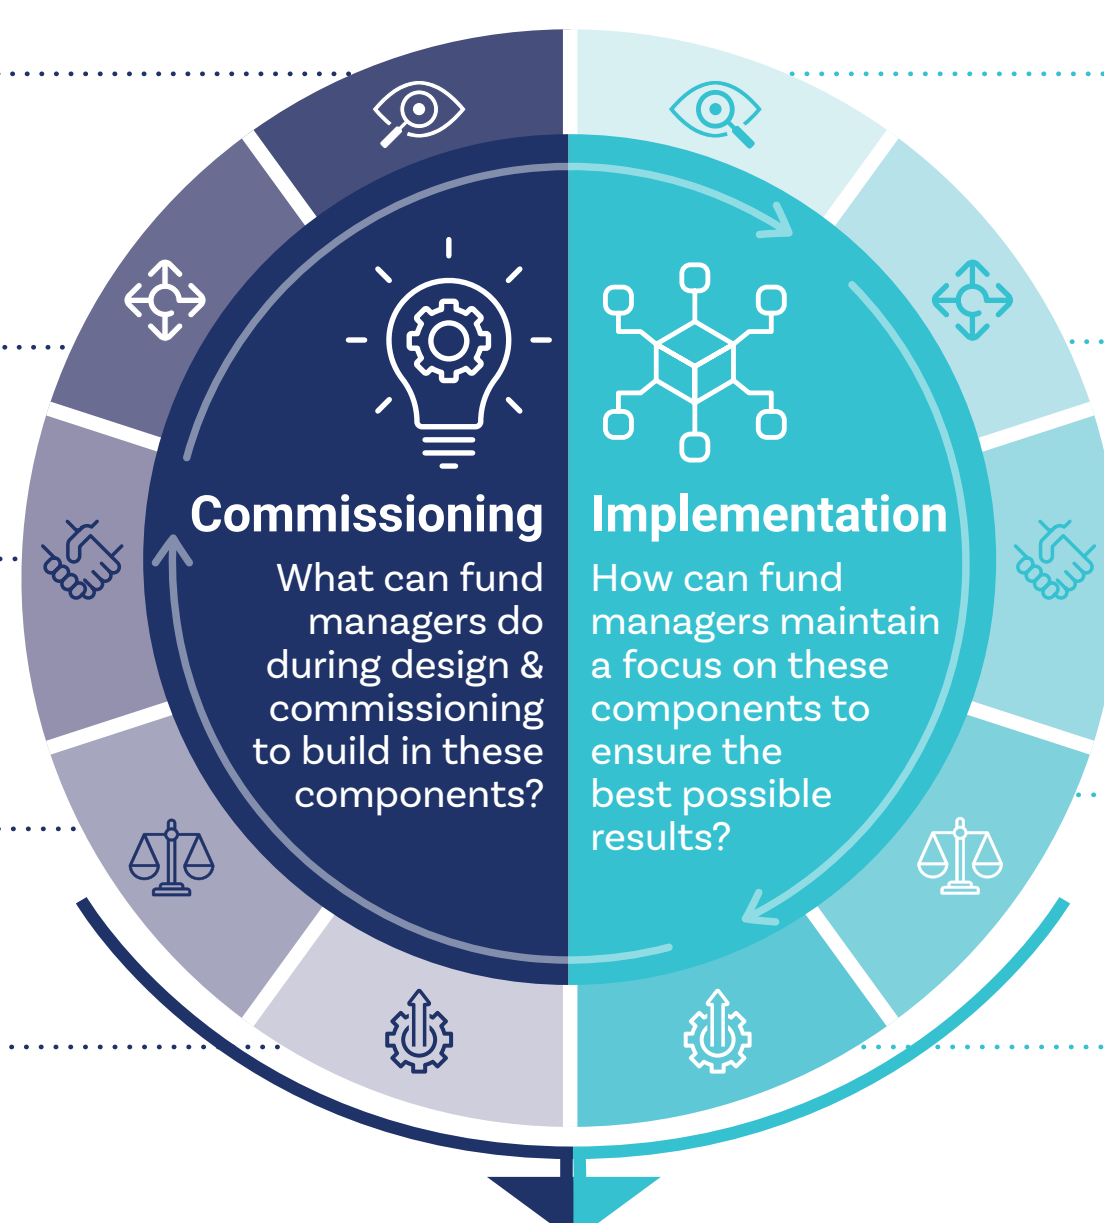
Commissioning

What can fund managers do during design & commissioning to build in these components?

Implementation

How can fund managers maintain a focus on these components to ensure the best possible results?